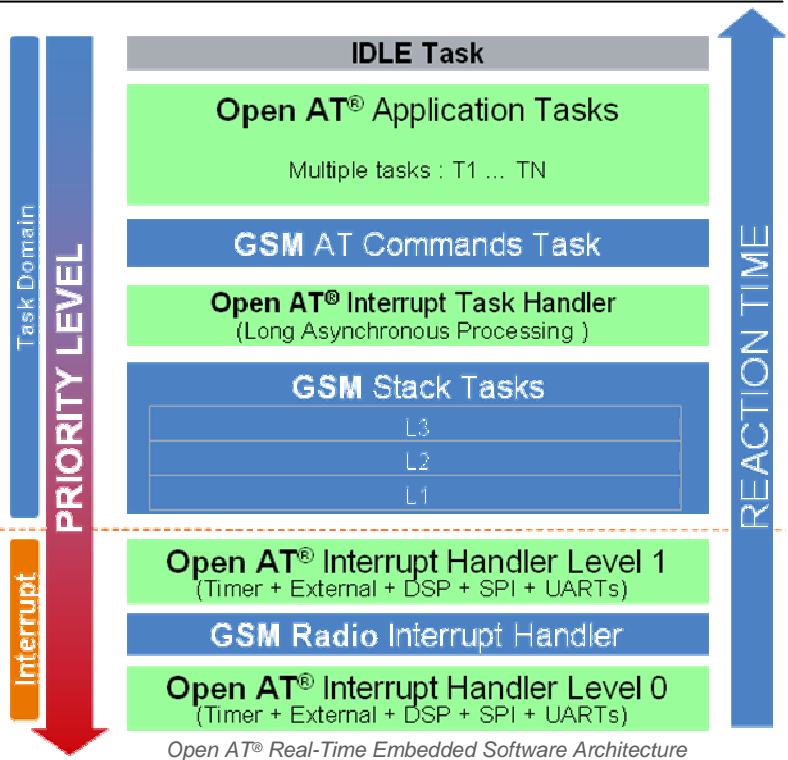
Task Domain

Interrupt

PRIORITY LEVEL

IDLE Task

Open AT® Application Tasks

Multiple tasks : T1 ... TN

GSM AT Commands Task

Open AT® Interrupt Task Handler
(Long Asynchronous Processing )

GSM Stack Tasks

L3

L2

L1

Open AT® Interrupt Handler Level 1
(Timer + External + DSP + SPI + UARTs)

GSM Radio Interrupt Handler

Open AT® Interrupt Handler Level 0
(Timer + External + DSP + SPI + UARTs)

REACTION TIME

Open AT® Real-Time Embedded Software Architecture